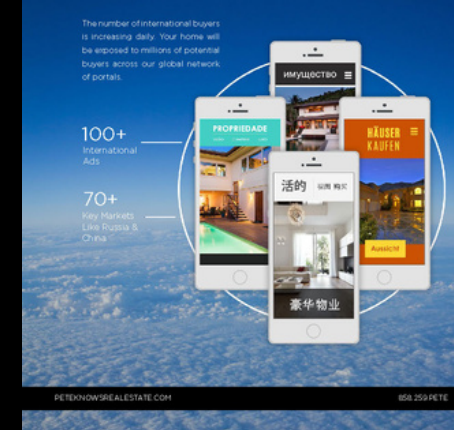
The number of international buyers is increasing daily. Your home will be exposed to millions of potential buyers across our global network of portals.

100+
International Ads

70+
Key Markets Like Russia & China

ИМУЩЕСТВО

PROPRIEDADE

HÄUSER KAUFEN

活的

Aussicht

豪华物业

PETEKNOWSREALESTATE.COM

858.259.PETE